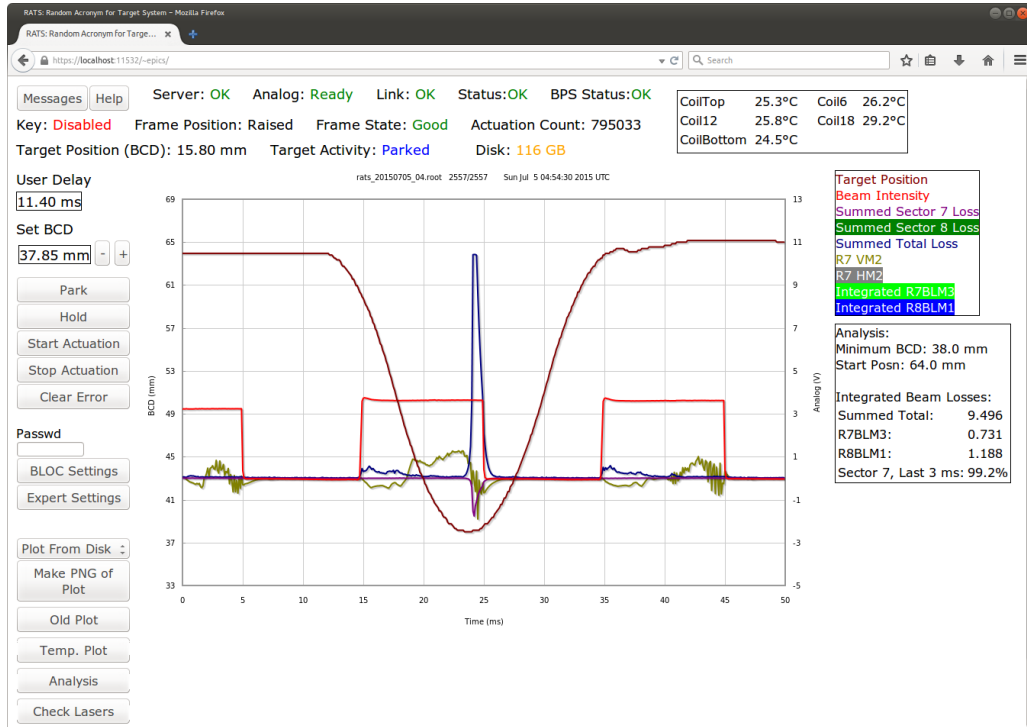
RATS: Random Acronym for Target System - Mozilla Firefox

RATS: Random Acronym for Target...

https://localhost:11532/~epics/

Search

Messages Help

Server: OK Analog: Ready Link: OK Status:OK BPS Status:OK

Key: Disabled Frame Position: Raised Frame State: Good Actuation Count: 795033

Target Position (BCD): 15.80 mm Target Activity: Parked Disk: 116 GB

| CoilTop | 25.3°C | Coil6 | 26.2°C |
|---|---|---|---|
| Coil12 | 25.8°C | Coil18 | 29.2°C |
| CoilBottom | 24.5°C | | |

User Delay
11.40 ms

Set BCD
37.85 mm - +

Park
Hold
Start Actuation
Stop Actuation
Clear Error

Passwd

BLOC Settings
Expert Settings

Plot From Disk
Make PNG of Plot
Old Plot
Temp. Plot
Analysis
Check Lasers

rats_20150705_04.root 2557/2557 Sun Jul 5 04:54:30 2015 UTC

69
65
61
57
53
49
45
41
37
33

BCD (mm)

13
11
9
7
5
3
1
-1
-3
-5

Analog (V)

0 5 10 15 20 25 30 35 40 45 50

Time (ms)

Target Position
Beam Intensity
Summed Sector 7 Loss
Summed Sector 8 Loss
Summed Total Loss
R7 VM2
R7 HM2
Integrated R7BLM3
Integrated R8BLM1

Analysis:
Minimum BCD: 38.0 mm
Start Posn: 64.0 mm

Integrated Beam Losses:
Summed Total: 9.496
R7BLM3: 0.731
R8BLM1: 1.188
Sector 7, Last 3 ms: 99.2%